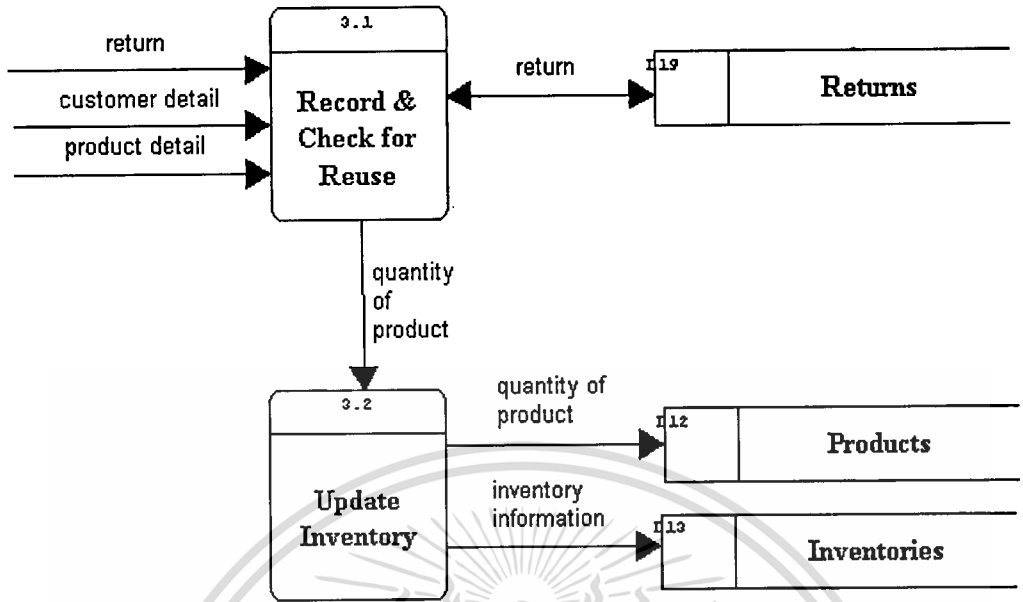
return

customer detail

product detail

3.1

Record & Check for Reuse

return

D19

Returns

quantity of product

3.2

Update Inventory

quantity of product

D12

Products

inventory information

D13

Inventories